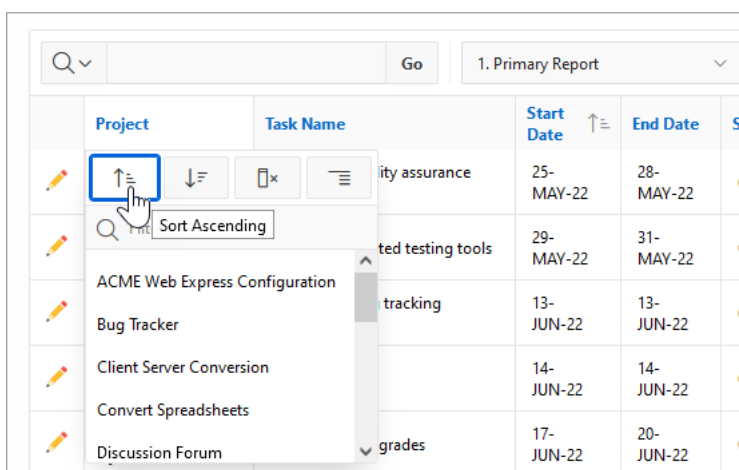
Go

1. Primary Report

| | Project | Task Name | Start Date | End Date |
|---|---|---|---|---|
| | | ity assurance | 25-MAY-22 | 28-MAY-22 |
| | | ted testing tools | 29-MAY-22 | 31-MAY-22 |
| | | tracking | 13-JUN-22 | 13-JUN-22 |
| | | | 14-JUN-22 | 14-JUN-22 |
| | | grades | 17-JUN-22 | 20-JUN-22 |

Filt

Sort Ascending

ACME Web Express Configuration
Bug Tracker
Client Server Conversion
Convert Spreadsheets
Discussion Forum